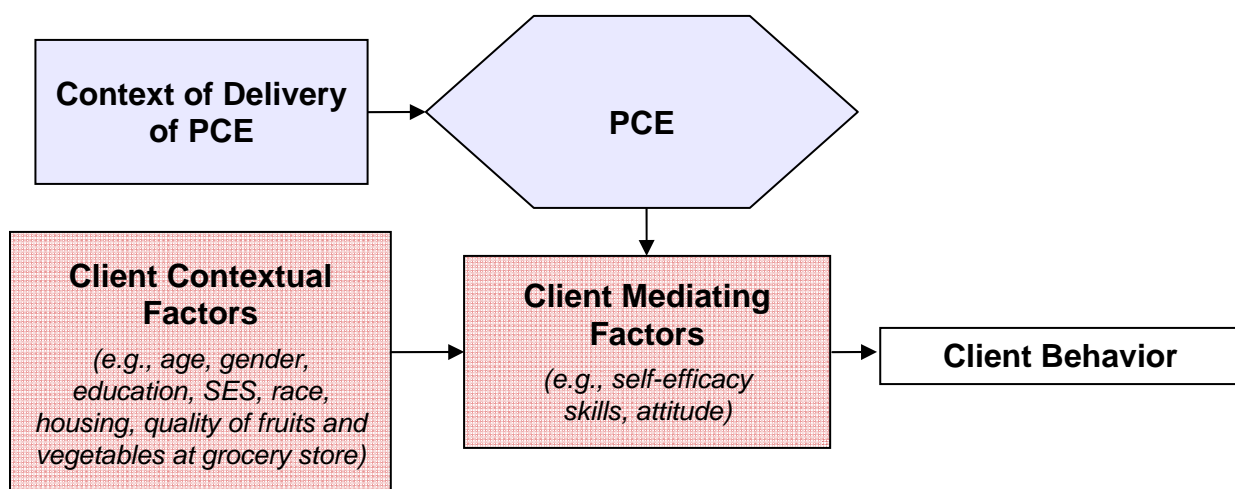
Context of Delivery of PCE

PCE

Client Contextual Factors
(e.g., age, gender, education, SES, race, housing, quality of fruits and vegetables at grocery store)

Client Mediating Factors
(e.g., self-efficacy skills, attitude)

Client Behavior